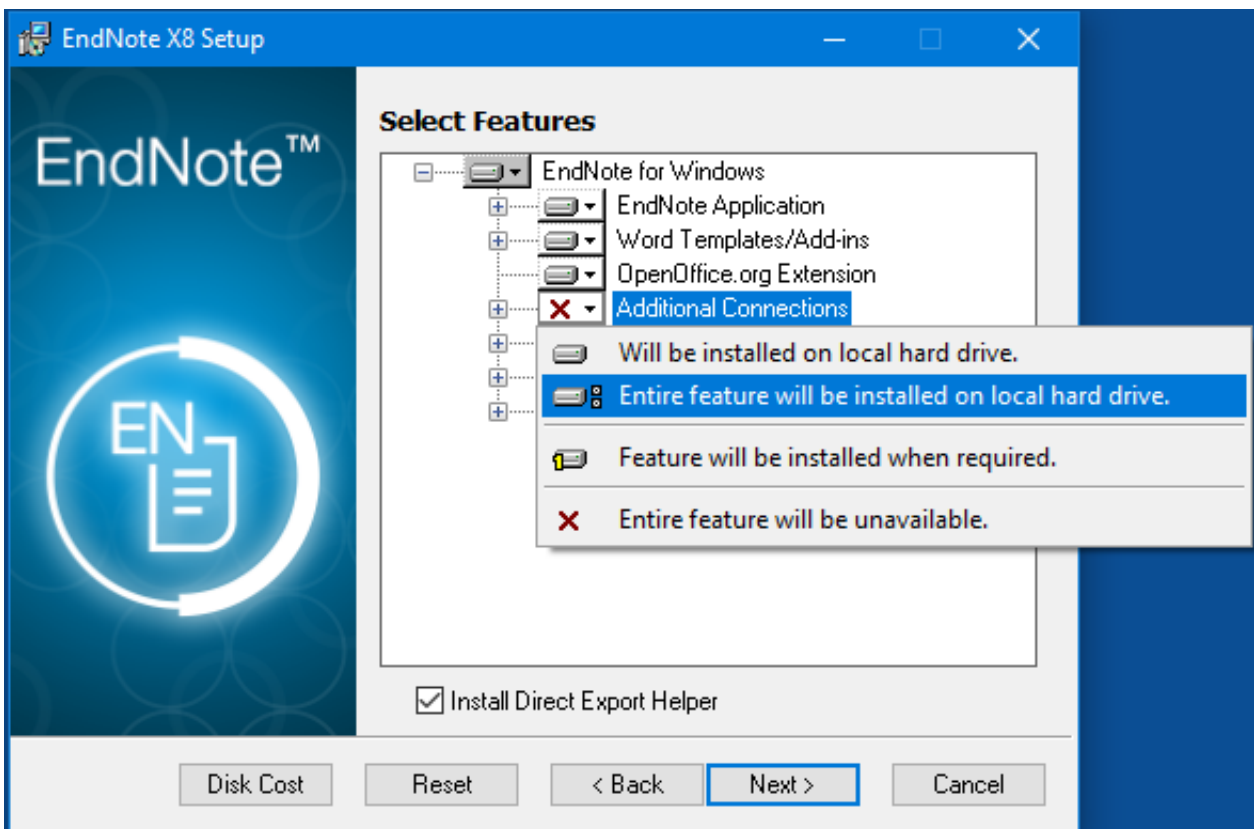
EndNote X8 Setup

EndNote™

EN

Select Features

EndNote for Windows

EndNote Application

Word Templates/Add-ins

OpenOffice.org Extension

Additional Connections

Will be installed on local hard drive.

Entire feature will be installed on local hard drive.

Feature will be installed when required.

Entire feature will be unavailable.

Install Direct Export Helper

Disk Cost

Reset

< Back

Next >

Cancel